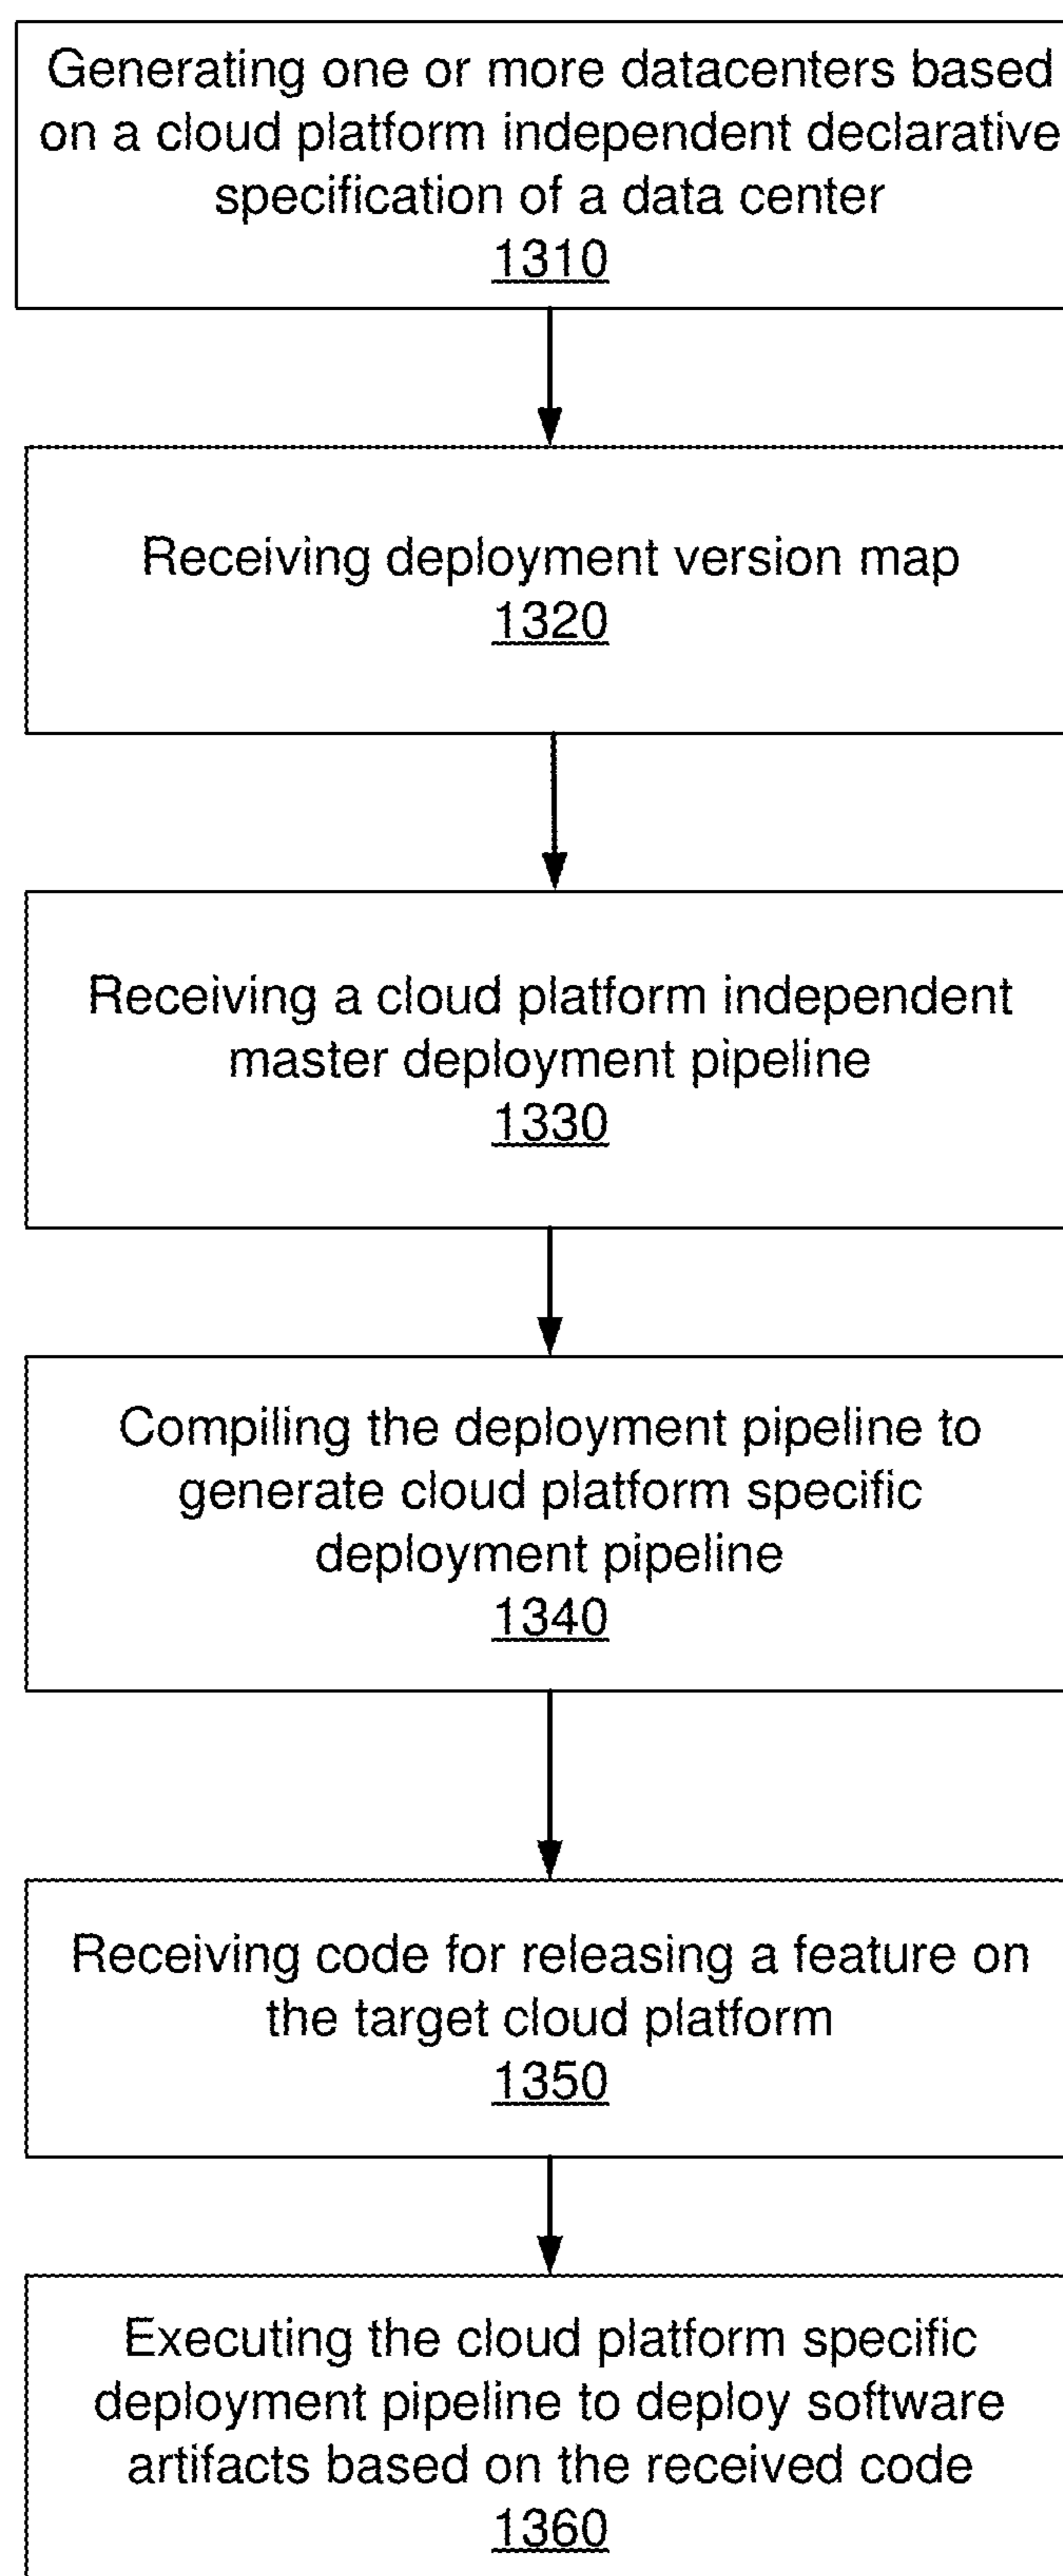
Generating one or more datacenters based on a cloud platform independent declarative specification of a data center
1310

Receiving deployment version map
1320

Receiving a cloud platform independent master deployment pipeline
1330

Compiling the deployment pipeline to generate cloud platform specific deployment pipeline
1340

Receiving code for releasing a feature on the target cloud platform
1350

Executing the cloud platform specific deployment pipeline to deploy software artifacts based on the received code
1360